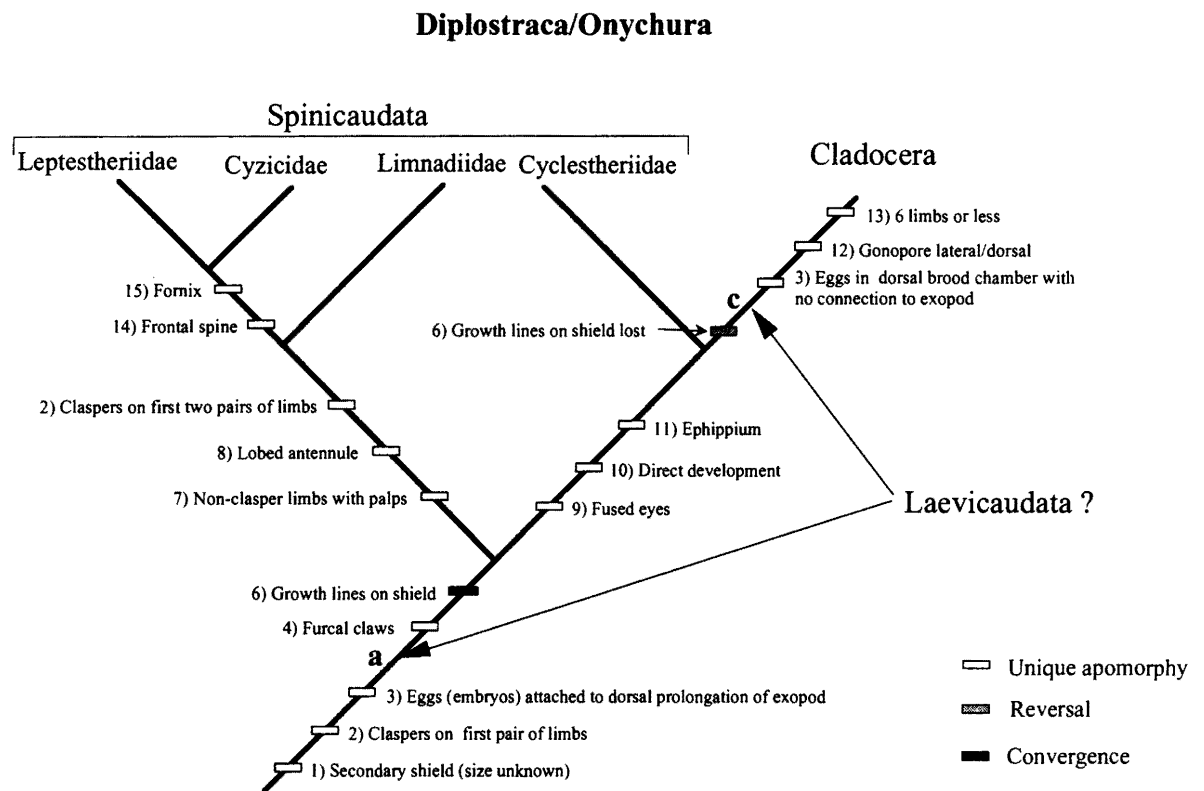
Diplostraca/Onychura

Spinicaudata

Leptestheriidae Cyzicidae Limnadiidae Cyclestheriidae

Cladocera

13) 6 limbs or less

12) Gonopore lateral/dorsal

3) Eggs in dorsal brood chamber with no connection to exopod

15) Fornix

c

14) Frontal spine

6) Growth lines on shield lost

2) Claspers on first two pairs of limbs

11) Ephippium

8) Lobed antennule

10) Direct development

7) Non-clasper limbs with palps

9) Fused eyes

Laevicaudata ?

6) Growth lines on shield

4) Furcal claws

a

Unique apomorphy

3) Eggs (embryos) attached to dorsal prolongation of exopod

Reversal

2) Claspers on first pair of limbs

Convergence

1) Secondary shield (size unknown)